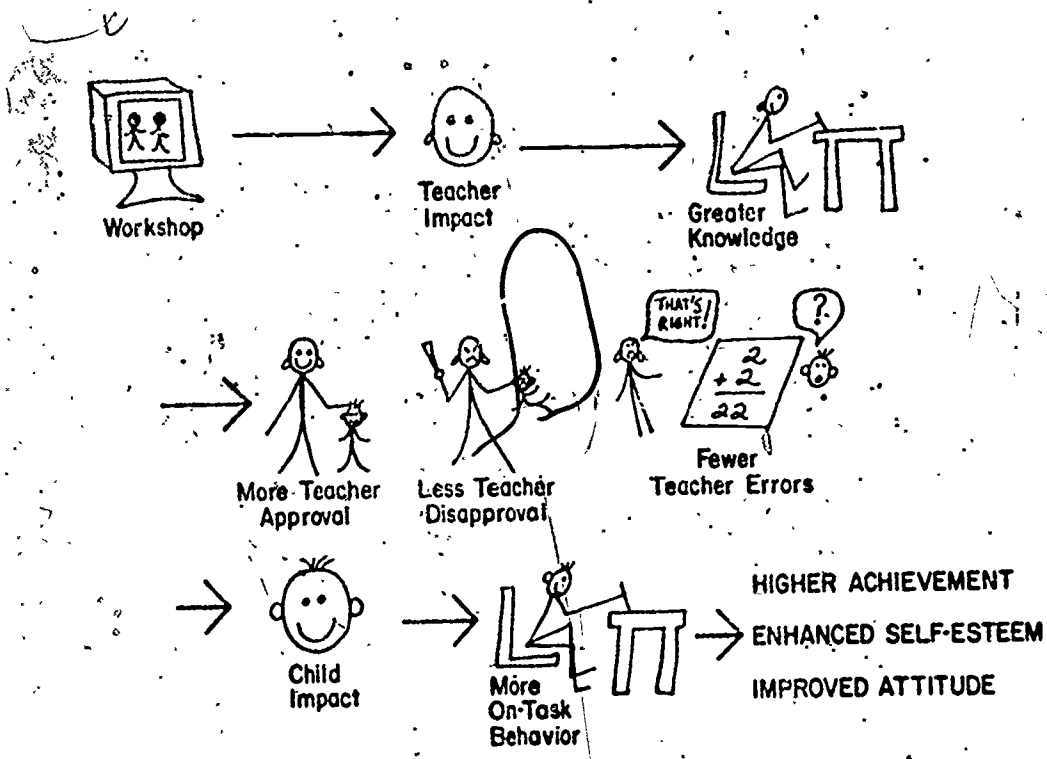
Workshop

Teacher Impact

Greater Knowledge

More Teacher Approval

Less Teacher Disapproval

THAT'S RIGHT!

$\frac{\begin{array}{r}2\\+2\end{array}}{22}$

?

Fewer Teacher Errors

Child Impact

More On-Task Behavior

HIGHER ACHIEVEMENT

ENHANCED SELF-ESTEEM

IMPROVED ATTITUDE